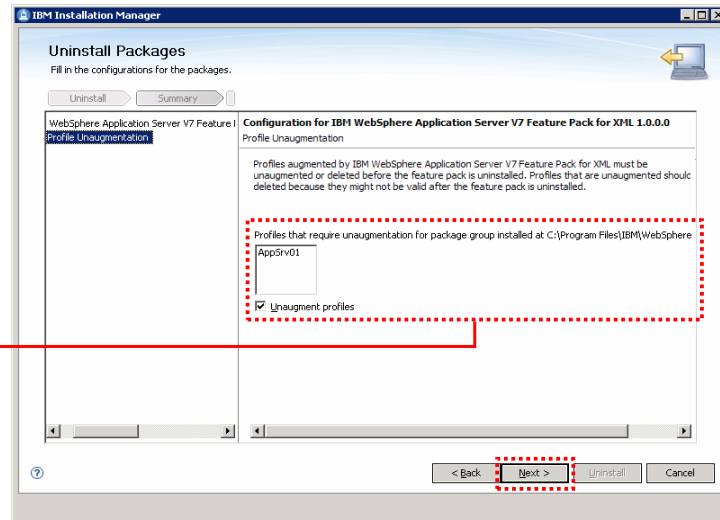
IBM Installation Manager

Uninstall Packages

Fill in the configurations for the packages.

Uninstall

Summary

WebSphere Application Server V7 Feature I

Profile Unaugmentation

Configuration for IBM WebSphere Application Server V7 Feature Pack for XML 1.0.0.0

Profile Unaugmentation

Profiles augmented by IBM WebSphere Application Server V7 Feature Pack for XML must be unaugmented or deleted before the feature pack is uninstalled. Profiles that are unaugmented shoulc deleted because they might not be valid after the feature pack is uninstalled.

Profiles that require unaugmentation for package group installed at C:\Program Files\IBM\WebSphere

AppSrv01

Unaugment profiles

< Back

Next >

Uninstall

Cancel